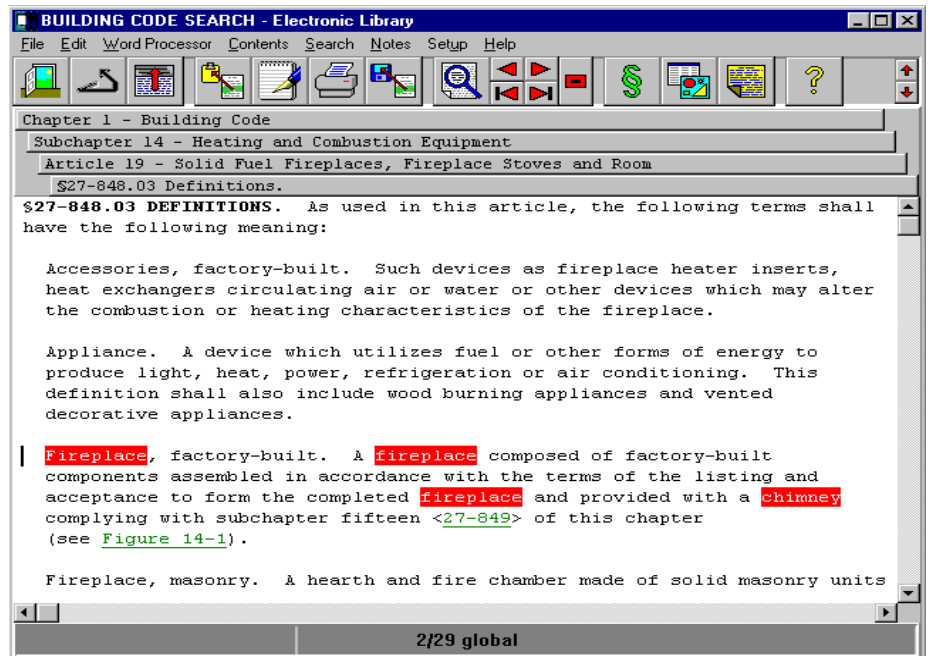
BUILDING CODE SEARCH - Electronic Library

File Edit Word Processor Contents Search Notes Setup Help

Chapter 1 - Building Code
Subchapter 14 - Heating and Combustion Equipment
Article 19 - Solid Fuel Fireplaces, Fireplace Stoves and Room
§27-848.03 Definitions.

§27-848.03 DEFINITIONS. As used in this article, the following terms shall have the following meaning:

Accessories, factory-built. Such devices as fireplace heater inserts, heat exchangers circulating air or water or other devices which may alter the combustion or heating characteristics of the fireplace.

Appliance. A device which utilizes fuel or other forms of energy to produce light, heat, power, refrigeration or air conditioning. This definition shall also include wood burning appliances and vented decorative appliances.

Fireplace, factory-built. A fireplace composed of factory-built components assembled in accordance with the terms of the listing and acceptance to form the completed fireplace and provided with a chimney complying with subchapter fifteen <27-849> of this chapter (see Figure 14-1).

Fireplace, masonry. A hearth and fire chamber made of solid masonry units

2/29 global